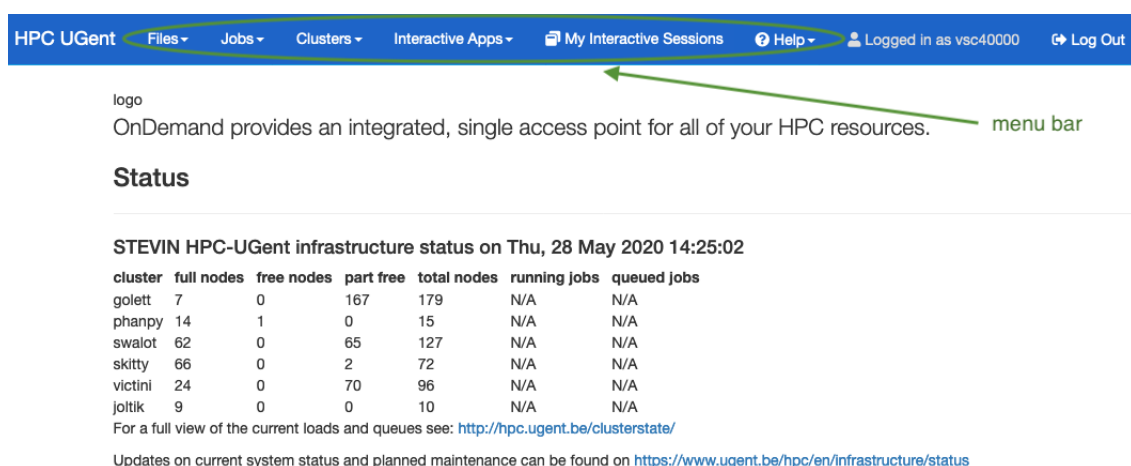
HPC UGent Files▾ Jobs▾ Clusters▾ Interactive Apps▾ My Interactive Sessions Help▾ Logged in as vsc40000 Log Out

menu bar

logo
OnDemand provides an integrated, single access point for all of your HPC resources.

Status

STEVIN HPC-UGent infrastructure status on Thu, 28 May 2020 14:25:02

| cluster | full nodes | free nodes | part free | total nodes | running jobs | queued jobs |
|---|---|---|---|---|---|---|
| golett | 7 | 0 | 167 | 179 | N/A | N/A |
| phanpy | 14 | 1 | 0 | 15 | N/A | N/A |
| swalot | 62 | 0 | 65 | 127 | N/A | N/A |
| skitty | 66 | 0 | 2 | 72 | N/A | N/A |
| victini | 24 | 0 | 70 | 96 | N/A | N/A |
| joltik | 9 | 0 | 0 | 10 | N/A | N/A |

For a full view of the current loads and queues see: http://hpc.ugent.be/clusterstate/

Updates on current system status and planned maintenance can be found on https://www.ugent.be/hpc/en/infrastructure/status